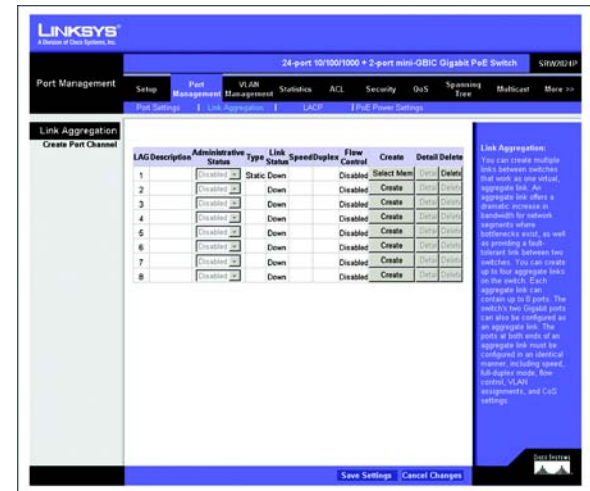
LINKSYS®
A Division of Cisco Systems, Inc.

24-port 10/100/1000 + 2-port mini-GBIC Gigabit PoE Switch SRW2024P

Port Management

Setup | Port Management | VLAN Management | Statistics | ACL | Security | QoS | Spanning Tree | Multicast | More >>

Port Settings | Link Aggregation | LACP | PoE Power Settings

Link Aggregation
Create Port Channel

| LAG | Description | Administrative Status | Type | Link Status | Speed | Duplex | Flow Control | Create | Detail | Delete |
|---|---|---|---|---|---|---|---|---|---|---|
| 1 | | Disabled | Static | Down | | | Disabled | Select Mem | Detail | Delete |
| 2 | | Disabled | | Down | | | Disabled | Create | Detail | Delete |
| 3 | | Disabled | | Down | | | Disabled | Create | Detail | Delete |
| 4 | | Disabled | | Down | | | Disabled | Create | Detail | Delete |
| 5 | | Disabled | | Down | | | Disabled | Create | Detail | Delete |
| 6 | | Disabled | | Down | | | Disabled | Create | Detail | Delete |
| 7 | | Disabled | | Down | | | Disabled | Create | Detail | Delete |
| 8 | | Disabled | | Down | | | Disabled | Create | Detail | Delete |

Link Aggregation:
You can create multiple links between switches that work as one virtual, aggregate link. An aggregate link offers a dramatic increase in bandwidth for network segments where bottlenecks exist, as well as providing a fault-tolerant link between two switches. You can create up to four aggregate links on the switch. Each aggregate link can contain up to 8 ports. The switch's two Gigabit ports can also be configured as an aggregate link. The ports at both ends of an aggregate link must be configured in an identical manner, including speed, full-duplex mode, flow control, VLAN assignments, and CoS settings.

Save Settings | Cancel Changes

CISCO SYSTEMS